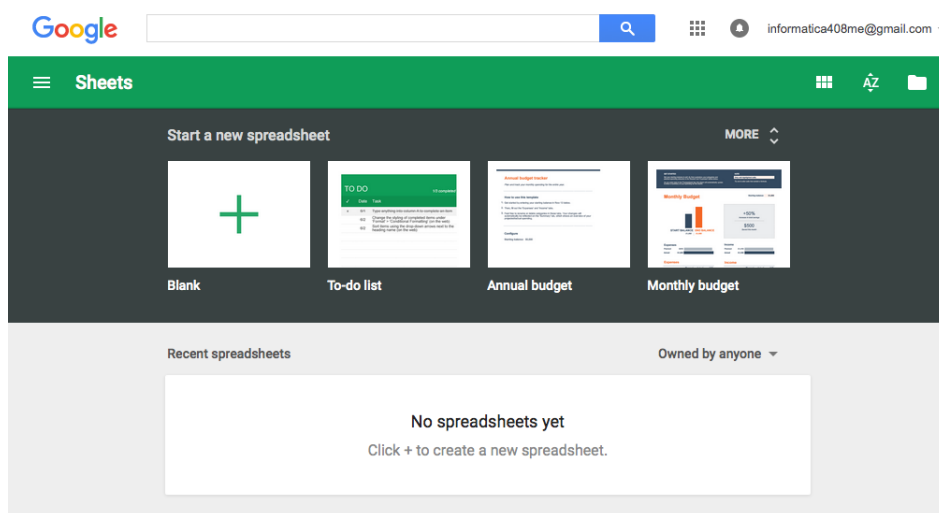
Google

informatica408me@gmail.com

Sheets

Start a new spreadsheet

MORE

TO DO

Date Task

Annual budget tracker

Monthly Budget

Blank

To-do list

Annual budget

Monthly budget

Recent spreadsheets

Owned by anyone

No spreadsheets yet

Click + to create a new spreadsheet.